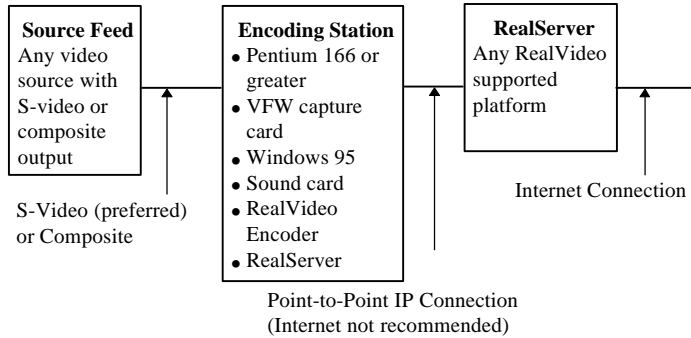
**Source Feed**
Any video source with S-video or composite output

**Encoding Station**
- Pentium 166 or greater
- VFW capture card
- Windows 95
- Sound card
- RealVideo Encoder
- RealServer

**RealServer**
Any RealVideo supported platform

S-Video (preferred) or Composite

Point-to-Point IP Connection (Internet not recommended)

Internet Connection